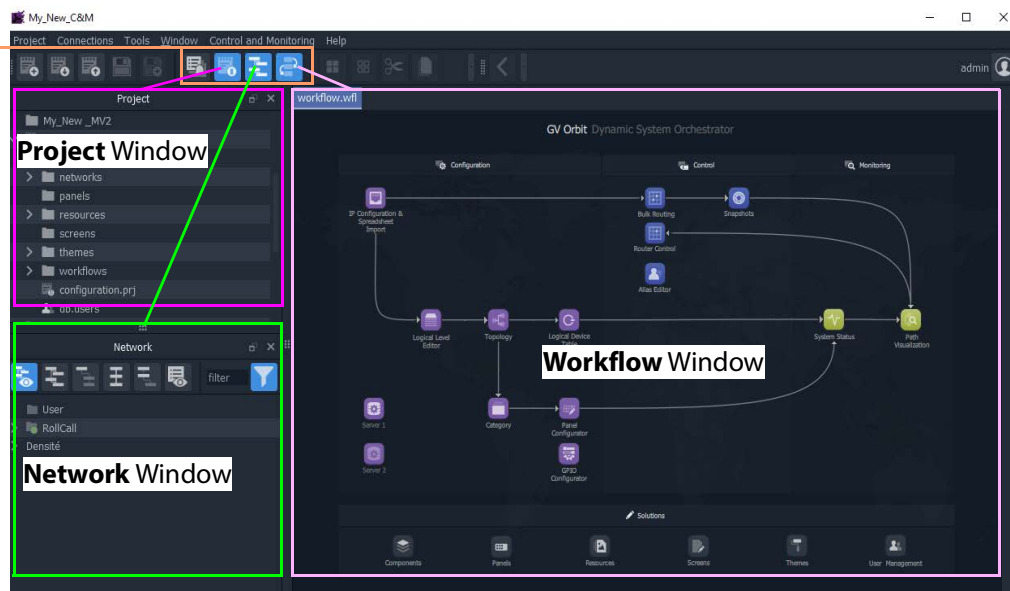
My_New_C&M

Project Connections Tools Window Control and Monitoring Help

admin

Project

My_New _MV2

Project Window

networks
panels
resources
screens
themes
workflows
configuration.prj
db.users

Network

filter

User
RollCall
Densité

Network Window

workflow.wfl

GV Orbit Dynamic System Orchestrator

Configuration
Control
Monitoring

IP Configuration & Spreadsheet Import
Bulk Routing
Snapshots
Router Control
Alias Editor
Logical Level Editor
Topology
Logical Device Table
System Status
Path Visualization

Workflow Window

Server 1
Category
Panel Configurator
Server 2
GPIO Configurator

Solutions

Components
Panels
Resources
Screens
Themes
User Management